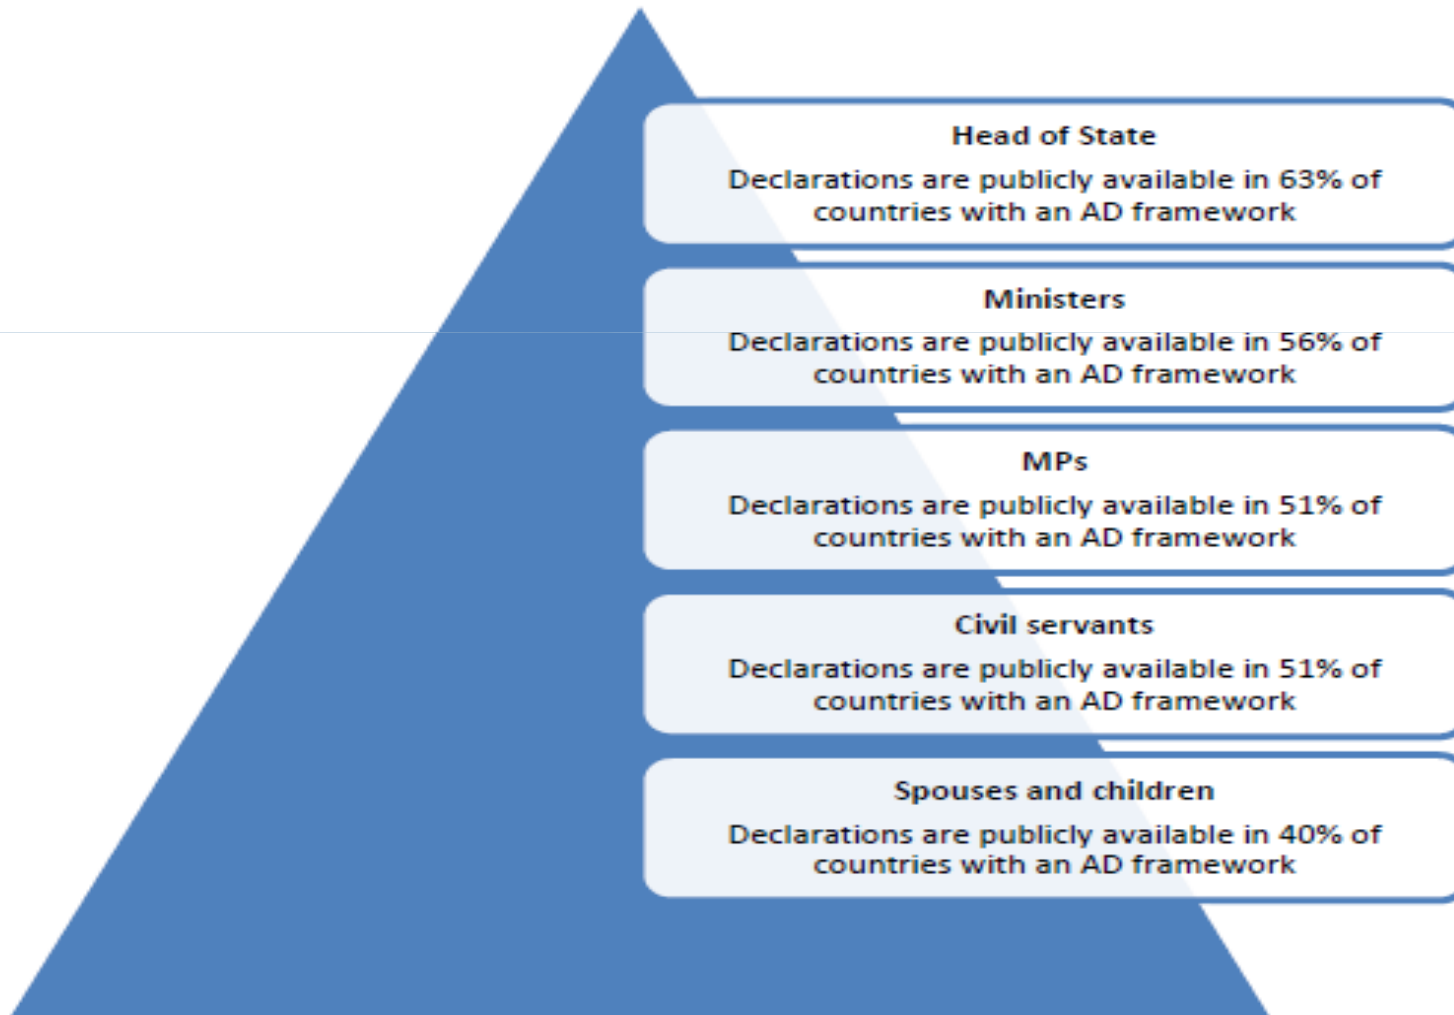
Head of State
Declarations are publicly available in 63% of countries with an AD framework

Ministers
Declarations are publicly available in 56% of countries with an AD framework

MPs
Declarations are publicly available in 51% of countries with an AD framework

Civil servants
Declarations are publicly available in 51% of countries with an AD framework

Spouses and children
Declarations are publicly available in 40% of countries with an AD framework